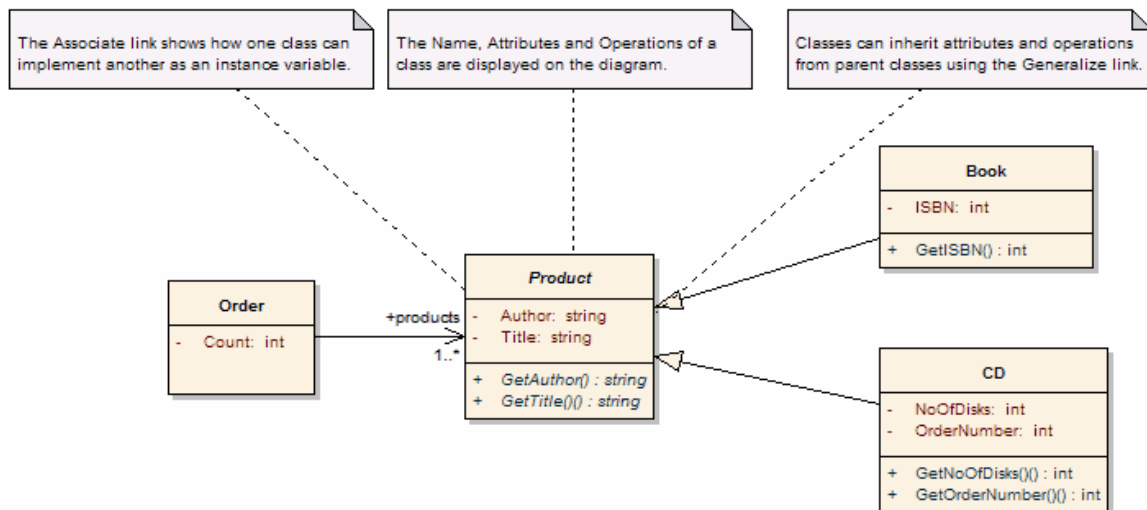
The Associate link shows how one class can implement another as an instance variable.

The Name, Attributes and Operations of a class are displayed on the diagram.

Classes can inherit attributes and operations from parent classes using the Generalize link.

Book
- ISBN: int
+ GetISBN() : int

Order
- Count: int

+products
1..*

Product
- Author: string
- Title: string
+ GetAuthor() : string
+ GetTitle()() : string

CD
- NoOfDisks: int
- OrderNumber: int
+ GetNoOfDisks()() : int
+ GetOrderNumber()() : int